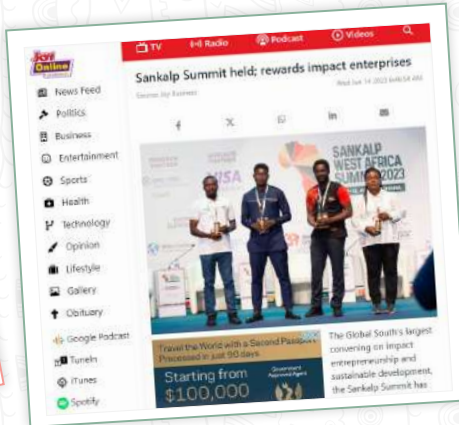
Joy Online

TV Radio Podcast Videos

Sankalp Summit held; rewards impact enterprises

Source: Joy Business

Wed Jun 14 2023

News Feed
Politics
Business
Entertainment
Sports
Health
Technology
Opinion
Lifestyle
Gallery
Obituary
Google Podcast
TuneIn
iTunes
Spotify

SANKALP WEST AFRICA SUMMIT 2023

VISA

Travel the World with a Second Passport Processed in just 90 days

Starting from $100,000

The Global South's largest convening on impact entrepreneurship and sustainable development, the Sankalp Summit has